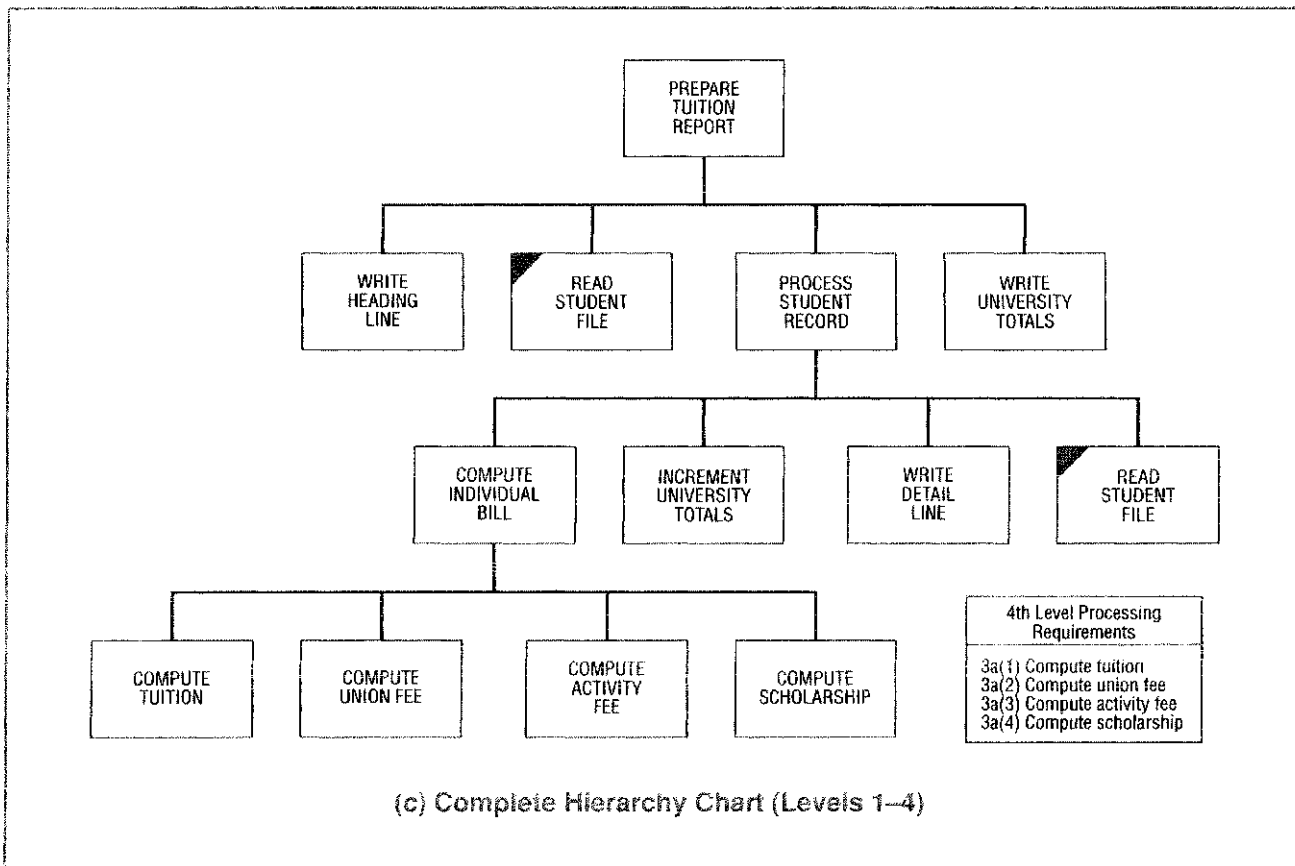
PREPARE TUITION REPORT

WRITE HEADING LINE

READ STUDENT FILE

PROCESS STUDENT RECORD

WRITE UNIVERSITY TOTALS

COMPUTE INDIVIDUAL BILL

INCREMENT UNIVERSITY TOTALS

WRITE DETAIL LINE

READ STUDENT FILE

COMPUTE TUITION

COMPUTE UNION FEE

COMPUTE ACTIVITY FEE

COMPUTE SCHOLARSHIP

4th Level Processing Requirements

3a(1) Compute tuition
3a(2) Compute union fee
3a(3) Compute activity fee
3a(4) Compute scholarship

(c) Complete Hierarchy Chart (Levels 1–4)